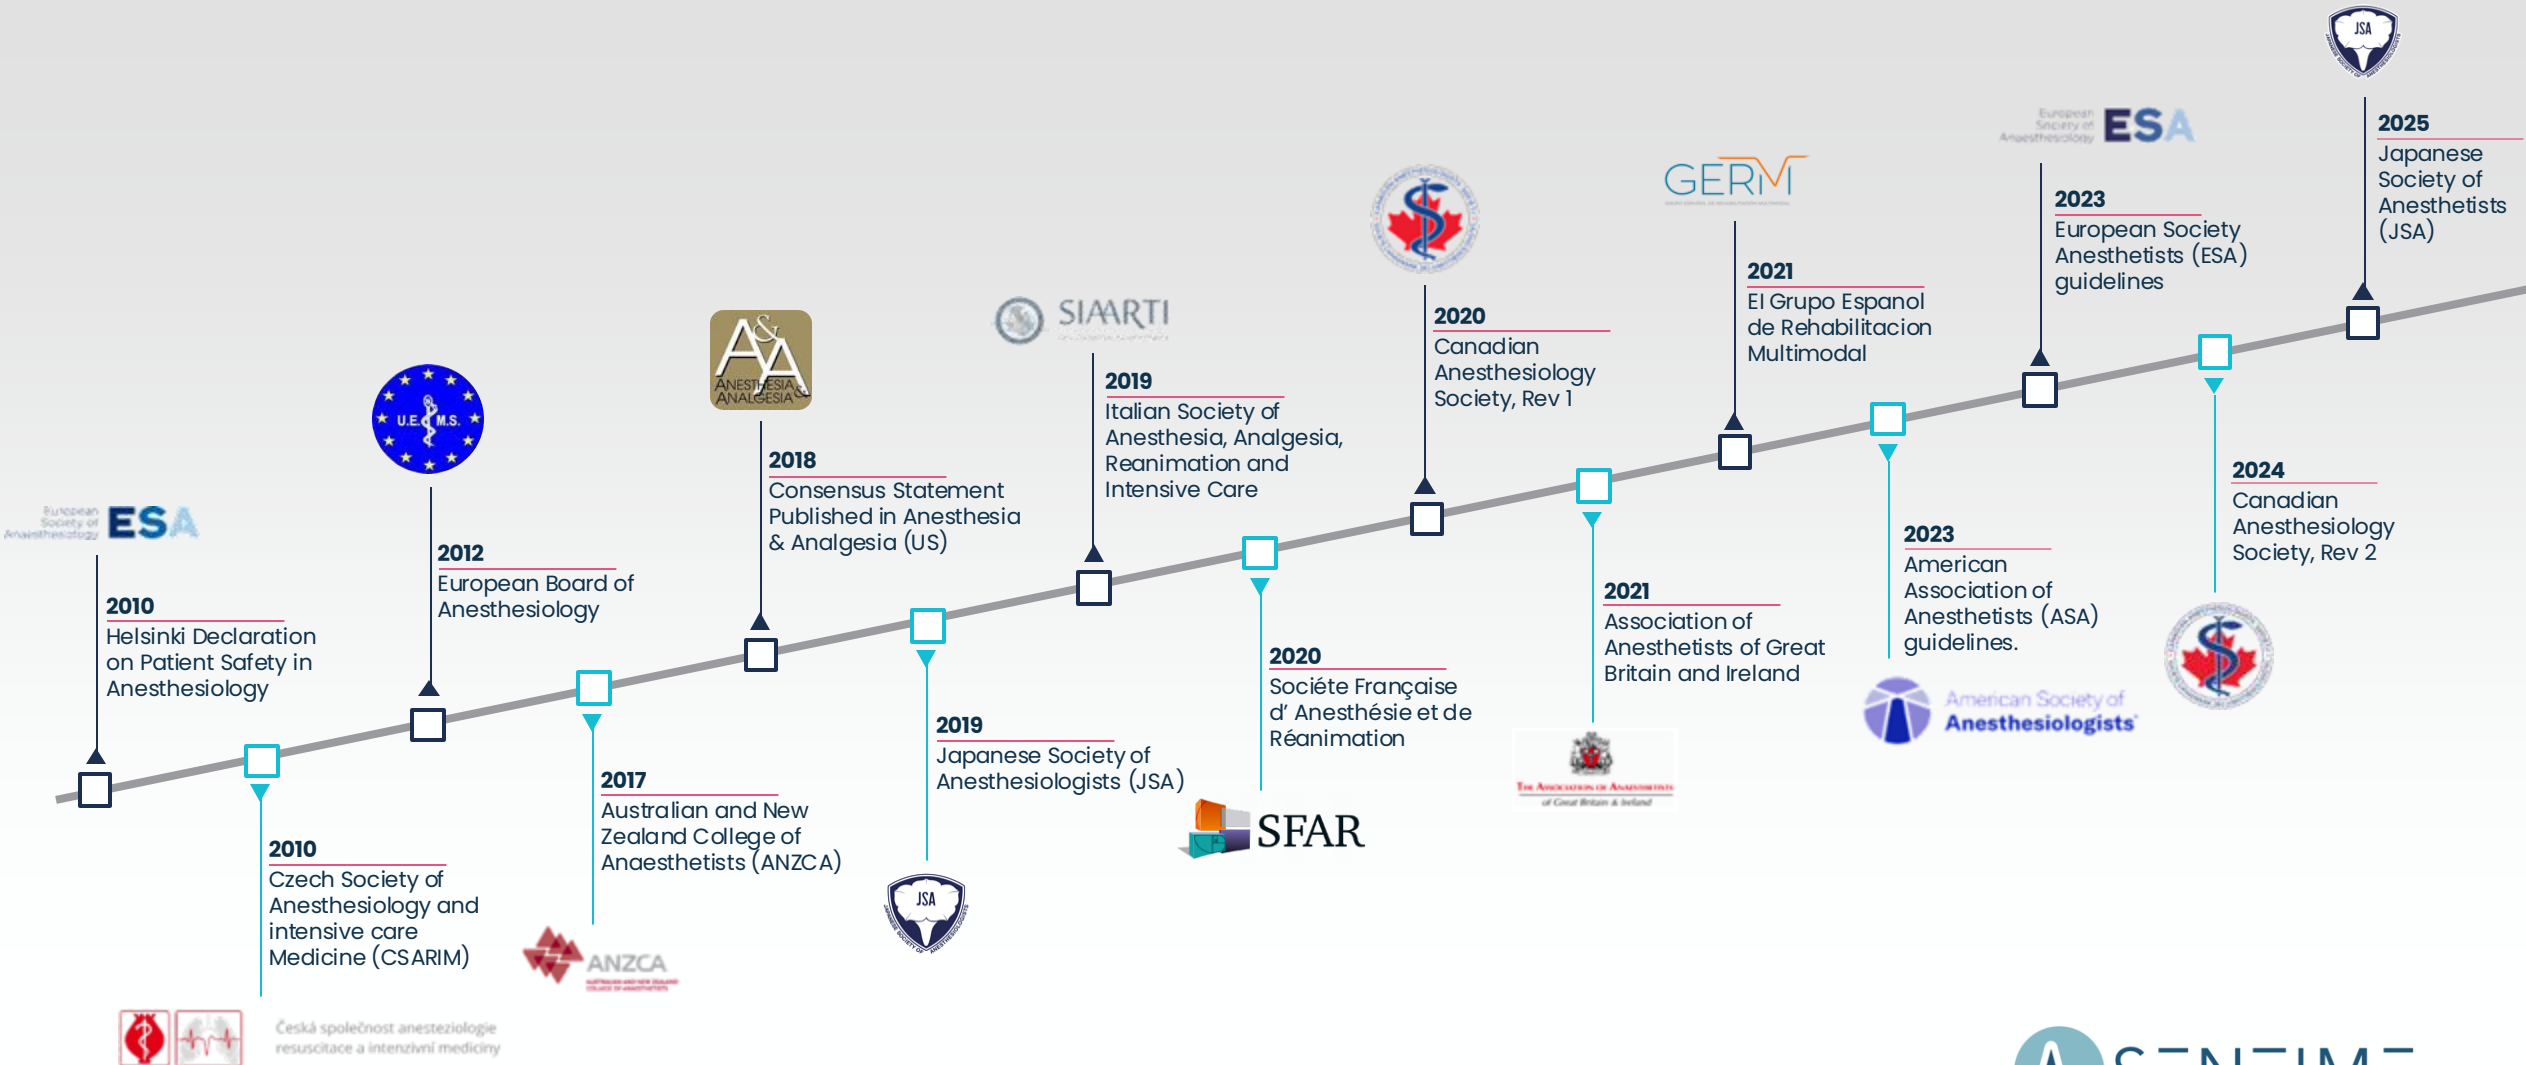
European Society of Anaesthesiology ESA

2010
Helsinki Declaration on Patient Safety in Anesthesiology

2010
Czech Society of Anesthesiology and intensive care Medicine (CSARIM)

Česká společnost anesteziologie resuscitace a intenzivní medicíny

U.E.M.S.

2012
European Board of Anesthesiology

2017
Australian and New Zealand College of Anaesthetists (ANZCA)

ANZCA

A&A ANESTHESIA & ANALGESIA

2018
Consensus Statement Published in Anesthesia & Analgesia (US)

2019
Japanese Society of Anesthesiologists (JSA)

JSA

SIAARTI

2019
Italian Society of Anesthesia, Analgesia, Reanimation and Intensive Care

2020
Sociéte Française d' Anesthésie et de Réanimation

SFAR

2020
Canadian Anesthesiology Society, Rev 1

2021
Association of Anesthetists of Great Britain and Ireland

The Association of Anaesthetists of Great Britain & Ireland

GERM

2021
El Grupo Espanol de Rehabilitacion Multimodal

2023
American Association of Anesthetists (ASA) guidelines.

American Society of Anesthesiologists

European Society of Anaesthesiology ESA

2023
European Society Anesthetists (ESA) guidelines

2024
Canadian Anesthesiology Society, Rev 2

JSA

2025
Japanese Society of Anesthetists (JSA)